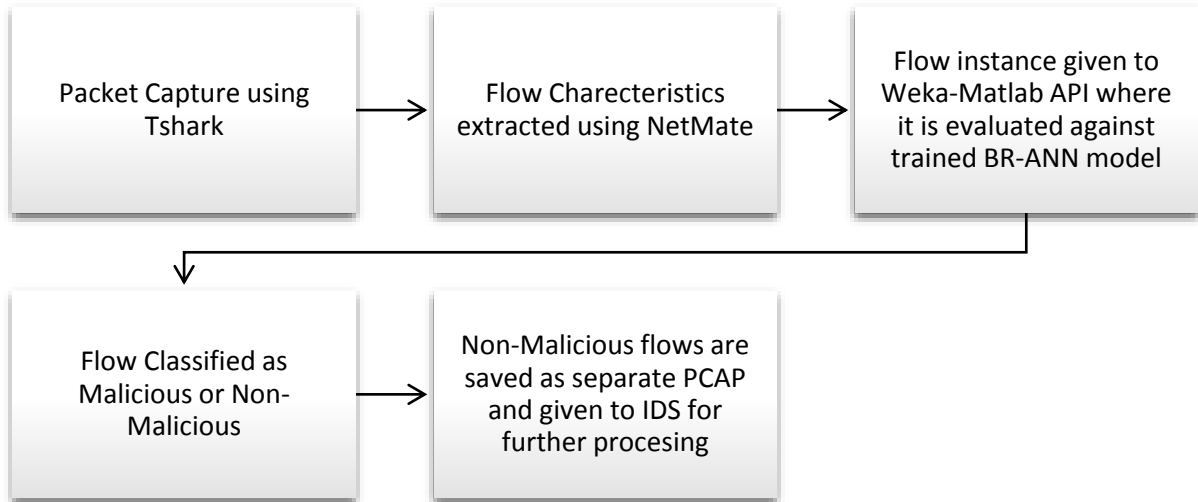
Packet Capture using Tshark

Flow Charecteristics extracted using NetMate

Flow instance given to Weka-Matlab API where it is evaluated against trained BR-ANN model

Flow Classified as Malicious or Non-Malicious

Non-Malicious flows are saved as separate PCAP and given to IDS for further procesing